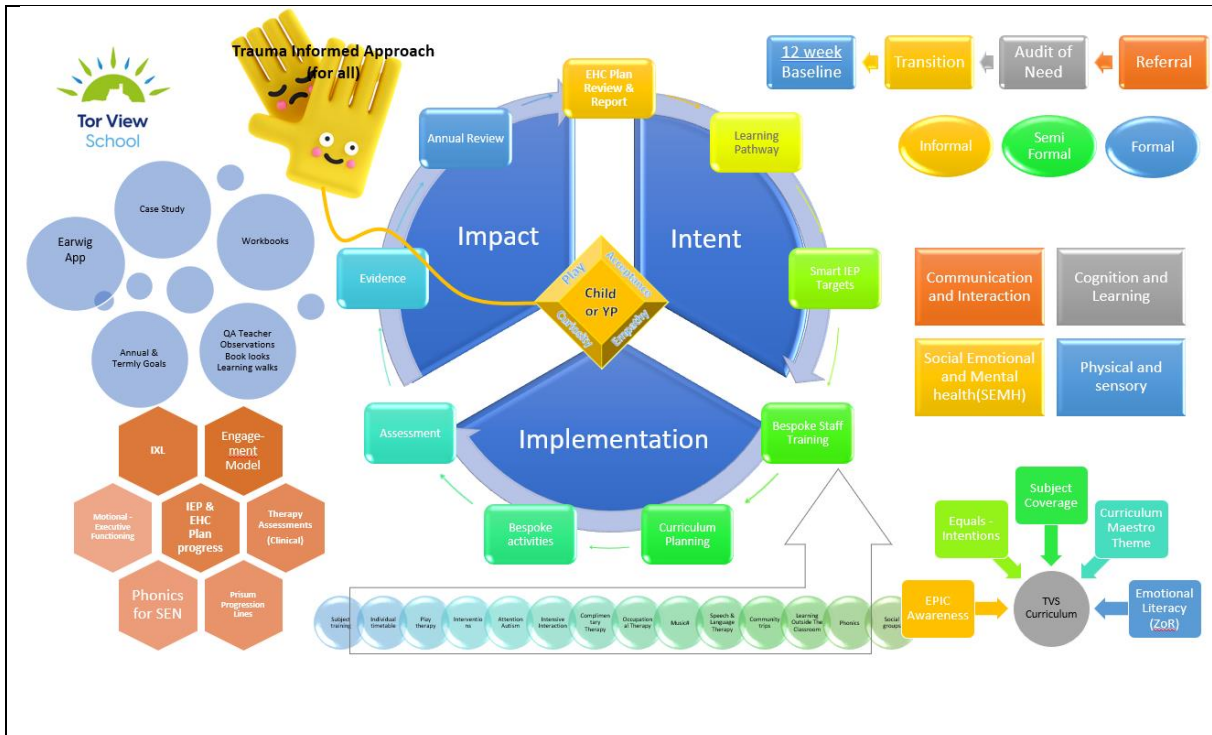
Tor View School

Trauma Informed Approach (for all)

12 week Baseline

Transition

Audit of Need

Referral

Informal

Semi Formal

Formal

EHC Plan Review & Report

Learning Pathway

Smart IEP Targets

Bespoke Staff Training

Curriculum Planning

Bespoke activities

Assessment

Evidence

Annual Review

Impact

Intent

Implementation

Play

Acceptance

Child or YP

Curiosity

Empathy

Case Study

Earwig App

Workbooks

Annual & Termly Goals

QA Teacher Observations Book looks Learning walks

IXL

Engage-ment Model

Motional - Executive Functioning

IEP & EHC Plan progress

Therapy Assessments (Clinical)

Phonics for SEN

Prisum Progression Lines

Communication and Interaction

Cognition and Learning

Social Emotional and Mental health(SEMH)

Physical and sensory

Subject Coverage

Equals - Intentions

Curriculum Maestro Theme

EPIC Awareness

TVS Curriculum

Emotional Literacy (ZoR)

Subject training

Individual timetable

Play therapy

Interventions

Attention Autism

Intensive Interaction

Complimentary Therapy

Occupational Therapy

Musical

Speech & Language Therapy

Community trips

Learning Outside The Classroom

Phonics

Social groups